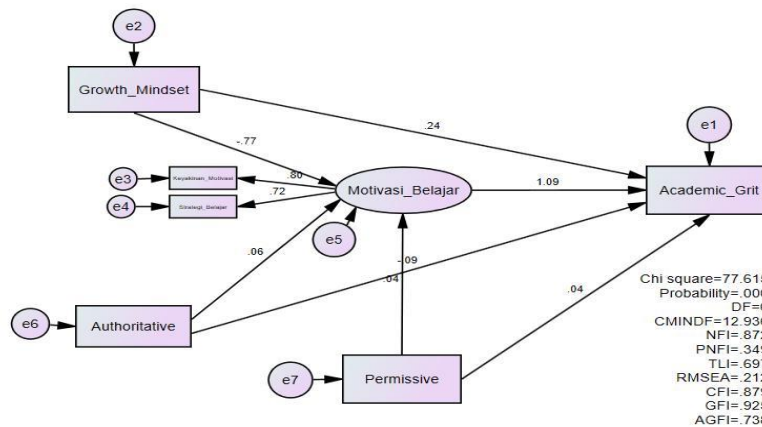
e2

Growth_Mindset

.24

-.77

e1

.80

e3

Keyakinan_Motivasi

.72

Motivasi_Belajar

1.09

Academic_Grit

e4

Strategi_Belajar

e5

.06

-.09

.04

Chi square=77.61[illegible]
Probability=.00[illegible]
DF=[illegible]
CMINDF=12.93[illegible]
NFI=.87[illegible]
PNFI=.34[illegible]
TLI=.69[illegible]
RMSEA=.21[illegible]
CFI=.87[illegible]
GFI=.92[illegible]
AGFI=.73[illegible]

.04

e6

Authoritative

e7

Permissive